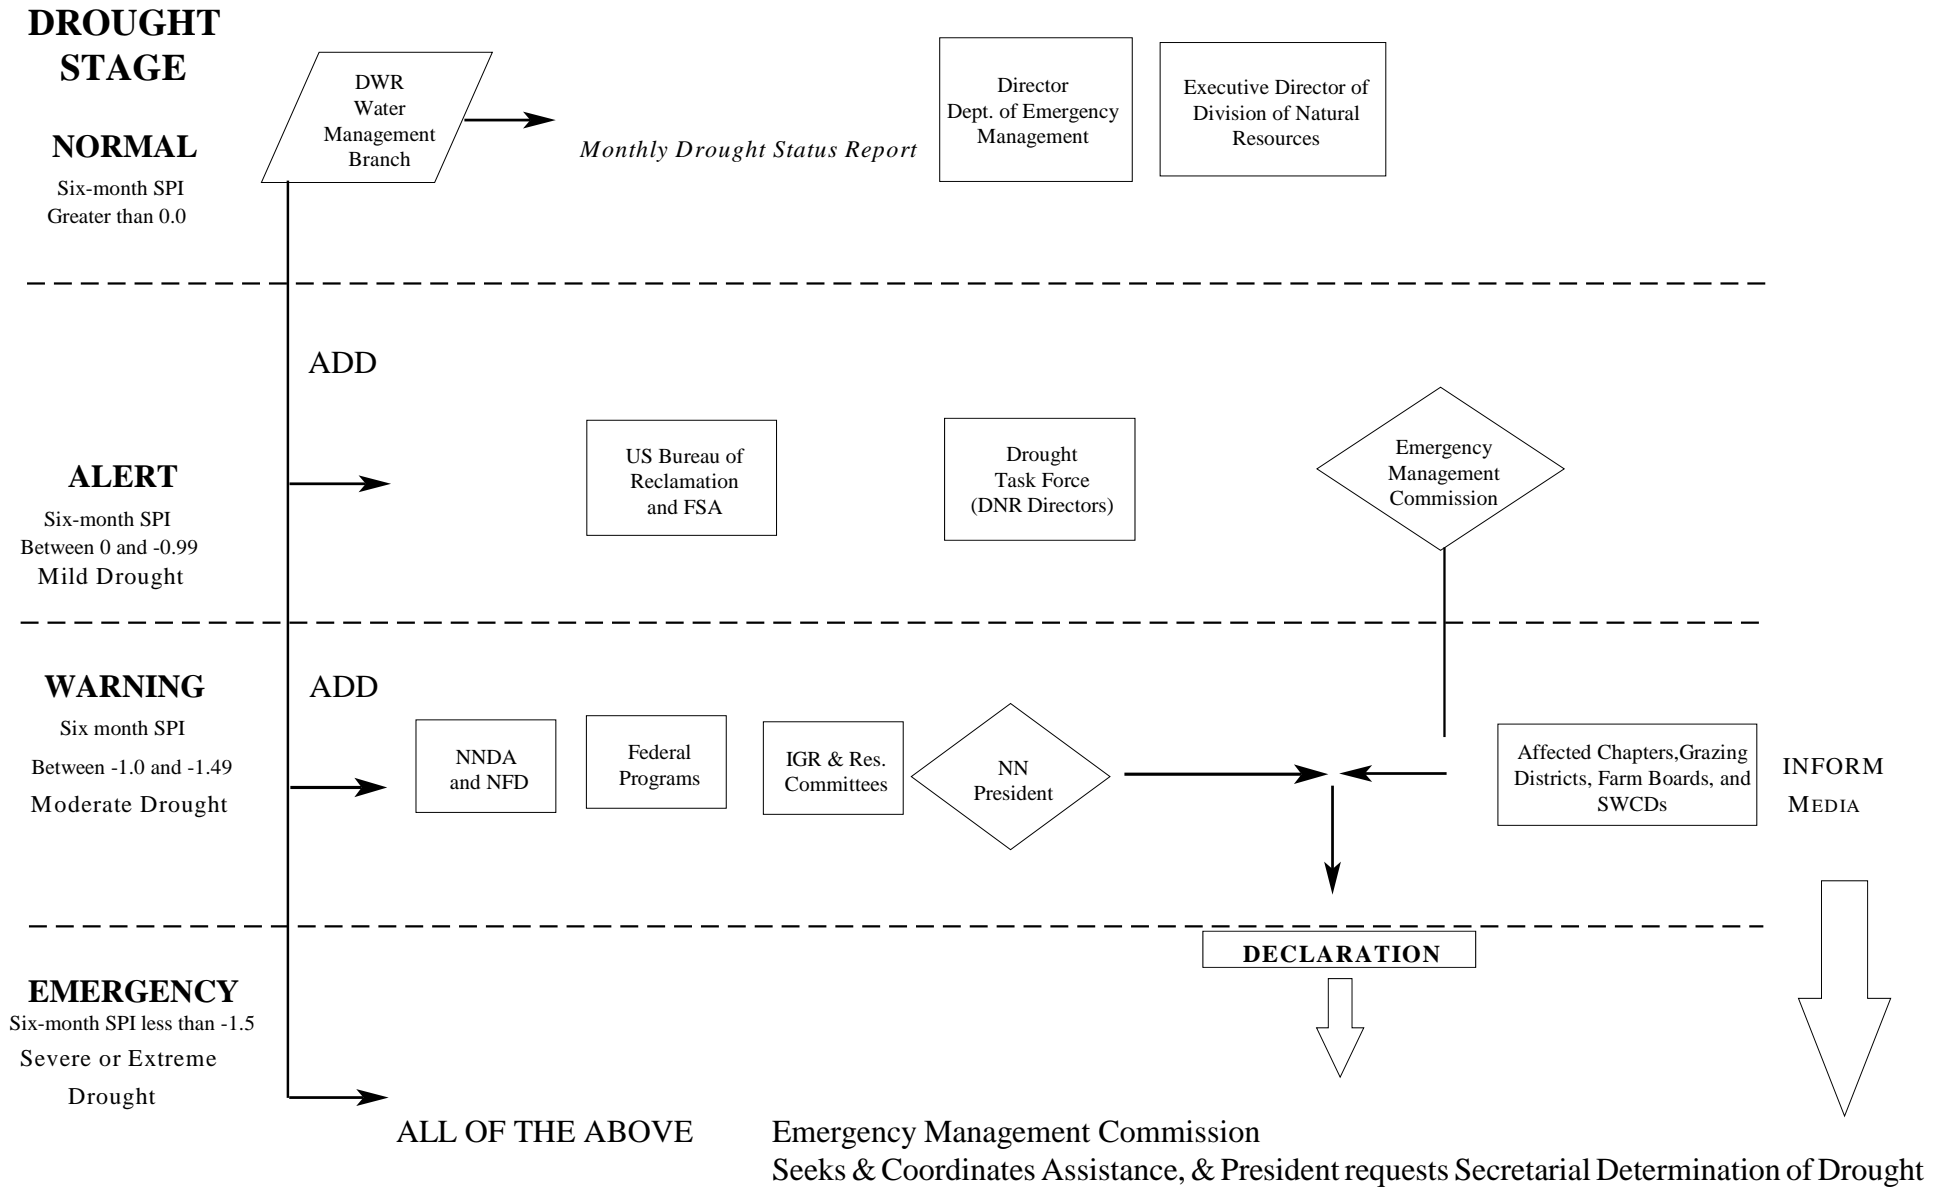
DROUGHT STAGE

DWR Water Management Branch

Monthly Drought Status Report

Director Dept. of Emergency Management

Executive Director of Division of Natural Resources

NORMAL
Six-month SPI Greater than 0.0

ADD

US Bureau of Reclamation and FSA

Drought Task Force (DNR Directors)

Emergency Management Commission

ALERT
Six-month SPI Between 0 and -0.99
Mild Drought

WARNING
Six month SPI
Between -1.0 and -1.49
Moderate Drought

ADD

NNDA and NFD

Federal Programs

IGR & Res. Committees

NN President

Affected Chapters,Grazing Districts, Farm Boards, and SWCDs

INFORM
MEDIA

DECLARATION

EMERGENCY
Six-month SPI less than -1.5
Severe or Extreme Drought

ALL OF THE ABOVE

Emergency Management Commission
Seeks & Coordinates Assistance, & President requests Secretarial Determination of Drought